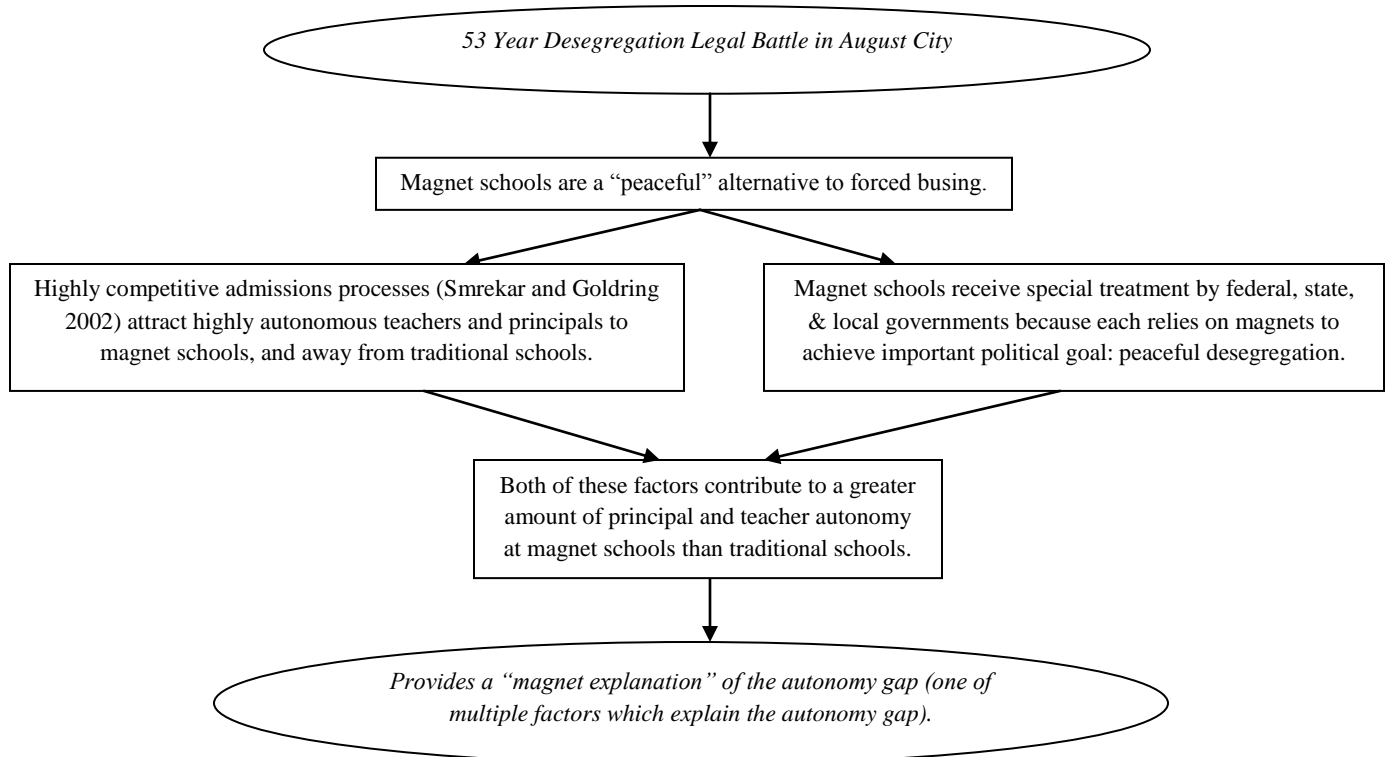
53 Year Desegregation Legal Battle in August City

Magnet schools are a "peaceful" alternative to forced busing.

Highly competitive admissions processes (Smrekar and Goldring 2002) attract highly autonomous teachers and principals to magnet schools, and away from traditional schools.

Magnet schools receive special treatment by federal, state, & local governments because each relies on magnets to achieve important political goal: peaceful desegregation.

Both of these factors contribute to a greater amount of principal and teacher autonomy at magnet schools than traditional schools.

Provides a "magnet explanation" of the autonomy gap (one of multiple factors which explain the autonomy gap).